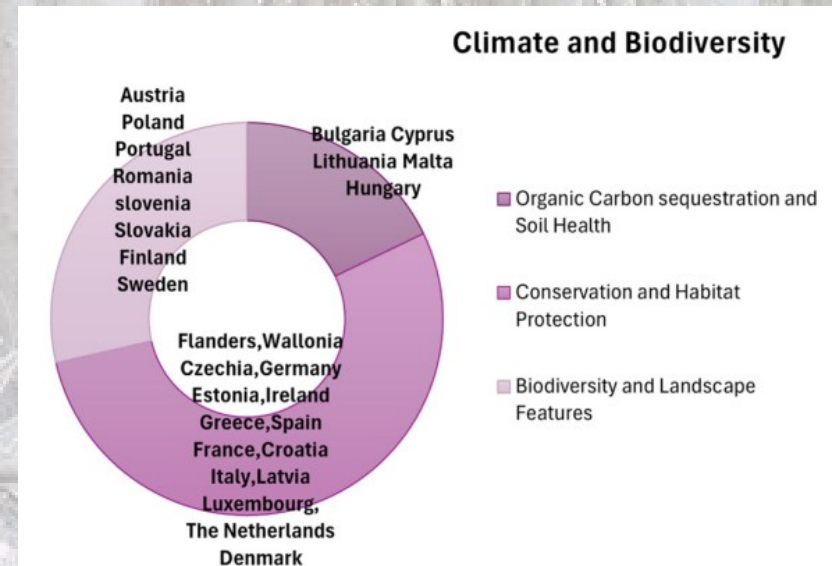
Climate and Biodiversity

Austria
Poland
Portugal
Romania
slovenia
Slovakia
Finland
Sweden

Bulgaria Cyprus
Lithuania Malta
Hungary

Flanders,Wallonia
Czechia,Germany
Estonia,Ireland
Greece,Spain
France,Croatia
Italy,Latvia
Luxembourg,
The Netherlands
Denmark

Organic Carbon sequestration and Soil Health

Conservation and Habitat Protection

Biodiversity and Landscape Features